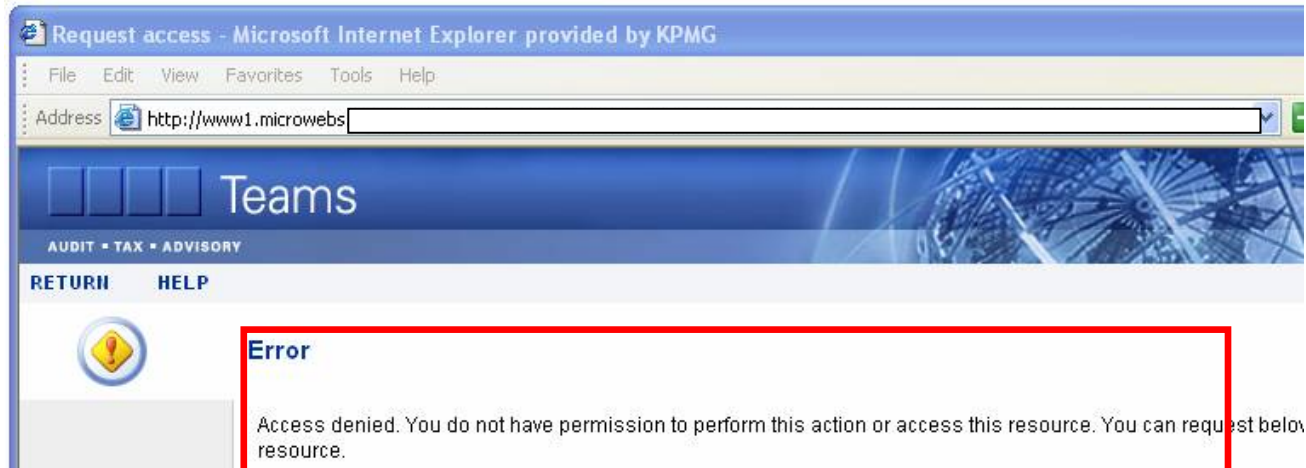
Request access - Microsoft Internet Explorer provided by KPMG

File Edit View Favorites Tools Help

Address http://www1.microwebs

Teams

AUDIT • TAX • ADVISORY

RETURN HELP

Error

Access denied. You do not have permission to perform this action or access this resource. You can request belo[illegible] resource.